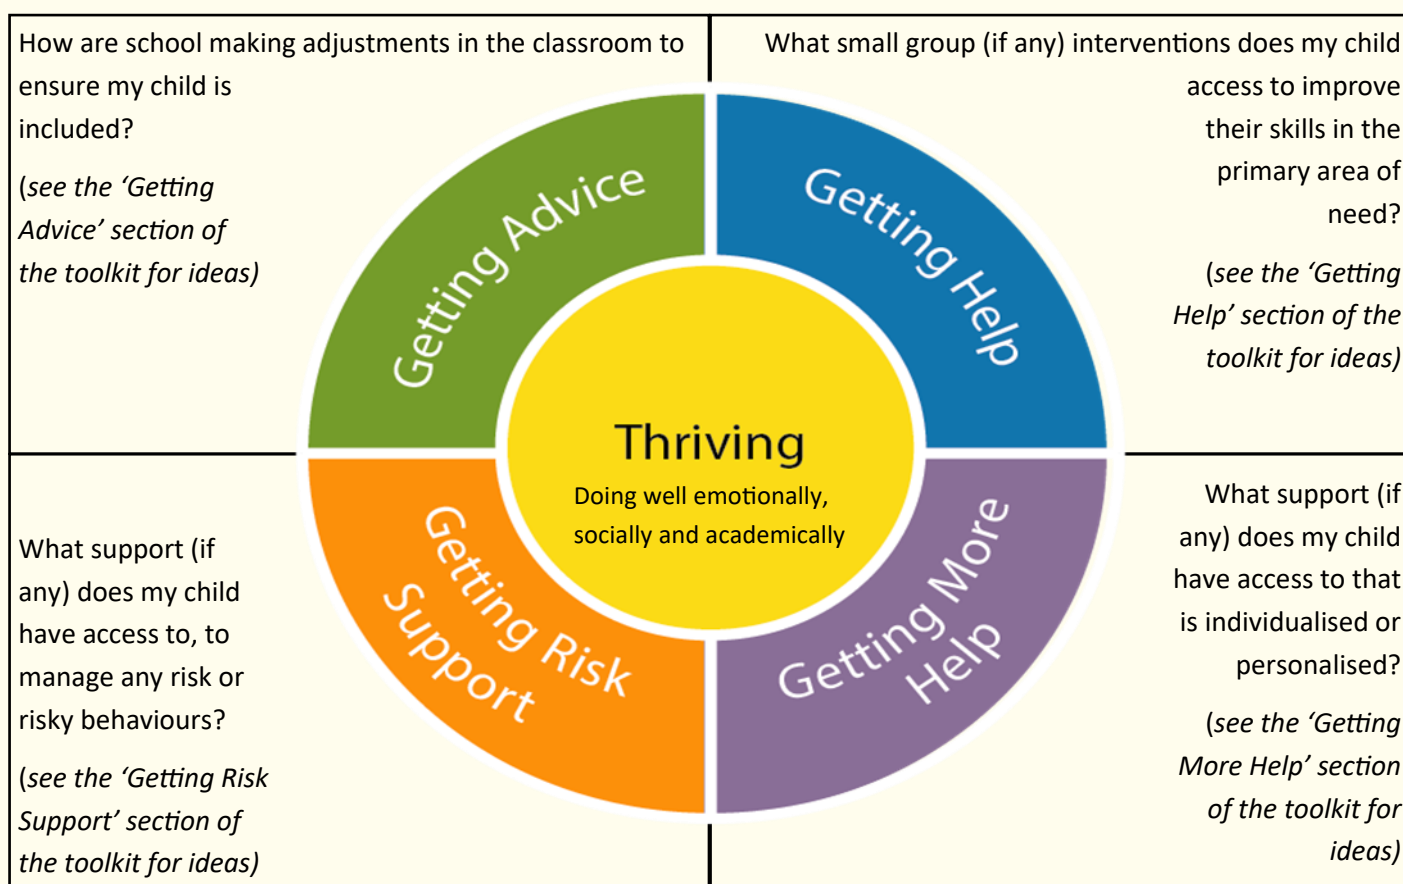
How are school making adjustments in the classroom to ensure my child is included?

(see the 'Getting Advice' section of the toolkit for ideas)

What small group (if any) interventions does my child access to improve their skills in the primary area of need?

(see the 'Getting Help' section of the toolkit for ideas)

Getting Advice

Getting Help

Thriving

Doing well emotionally, socially and academically

Getting Risk Support

Getting More Help

What support (if any) does my child have access to, to manage any risk or risky behaviours?

(see the 'Getting Risk Support' section of the toolkit for ideas)

What support (if any) does my child have access to that is individualised or personalised?

(see the 'Getting More Help' section of the toolkit for ideas)